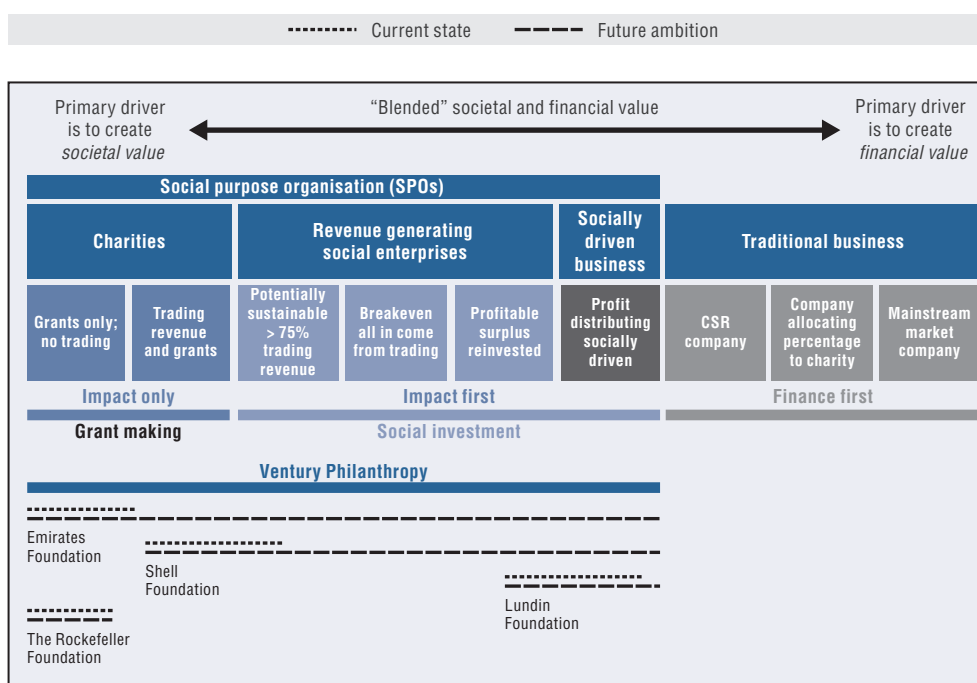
Current state   Future ambition

Primary driver is to create *societal value*

"Blended" societal and financial value

Primary driver is to create *financial value*

Social purpose organisation (SPOs)

Charities

Revenue generating social enterprises

Socially driven business

Traditional business

Grants only; no trading

Trading revenue and grants

Potentially sustainable > 75% trading revenue

Breakeven all in come from trading

Profitable surplus reinvested

Profit distributing socially driven

CSR company

Company allocating percentage to charity

Mainstream market company

Impact only

Impact first

Finance first

Grant making

Social investment

Ventury Philanthropy

Emirates Foundation

Shell Foundation

Lundin Foundation

The Rockefeller Foundation